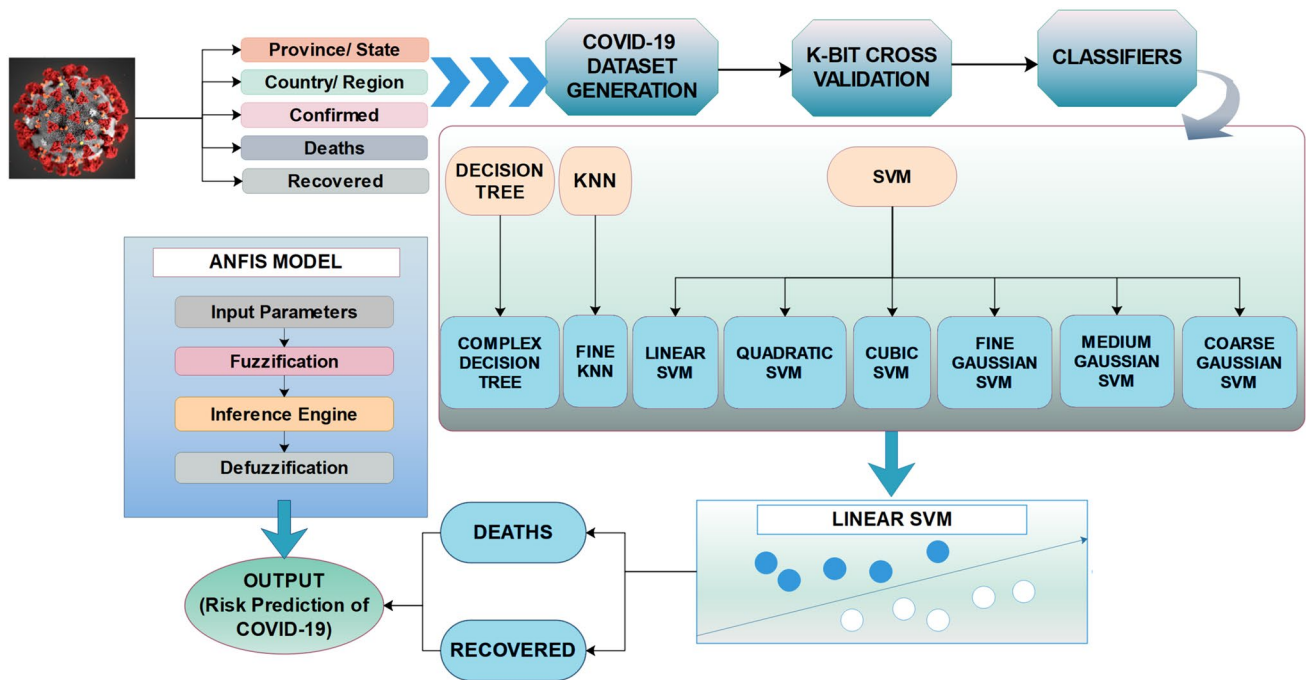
Province/ State
Country/ Region
Confirmed
Deaths
Recovered

COVID-19 DATASET GENERATION

K-BIT CROSS VALIDATION

CLASSIFIERS

DECISION TREE

KNN

SVM

COMPLEX DECISION TREE

FINE KNN

LINEAR SVM

QUADRATIC SVM

CUBIC SVM

FINE GAUSSIAN SVM

MEDIUM GAUSSIAN SVM

COARSE GAUSSIAN SVM

ANFIS MODEL

Input Parameters

Fuzzification

Inference Engine

Defuzzification

LINEAR SVM

DEATHS

RECOVERED

OUTPUT (Risk Prediction of COVID-19)